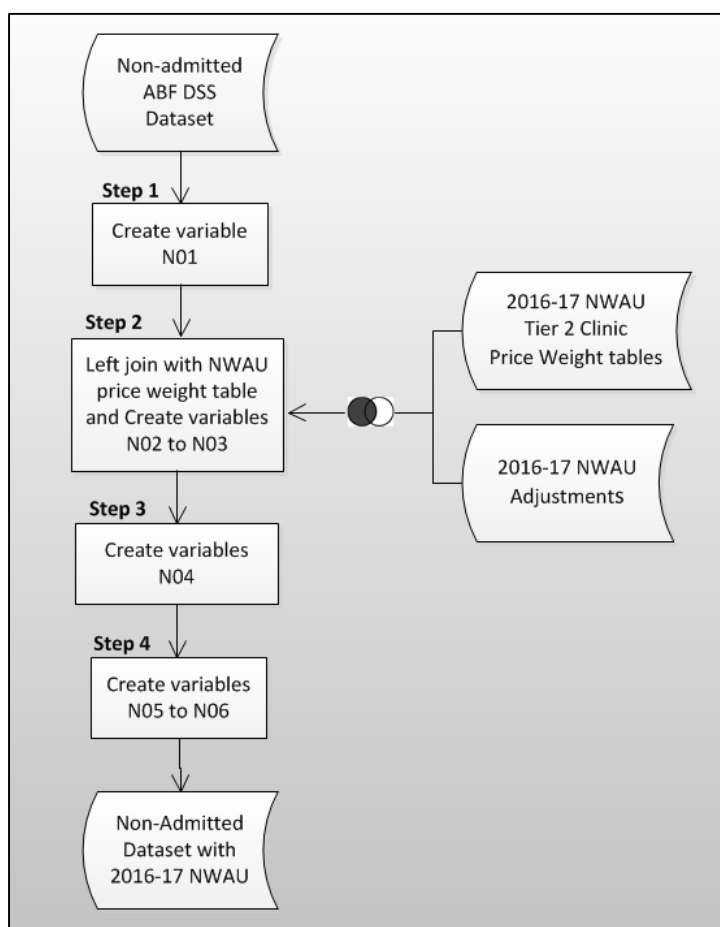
Non-admitted ABF DSS Dataset

Step 1

Create variable N01

Step 2

Left join with NWAU price weight table and Create variables N02 to N03

2016-17 NWAU Tier 2 Clinic Price Weight tables

2016-17 NWAU Adjustments

Step 3

Create variables N04

Step 4

Create variables N05 to N06

Non-Admitted Dataset with 2016-17 NWAU